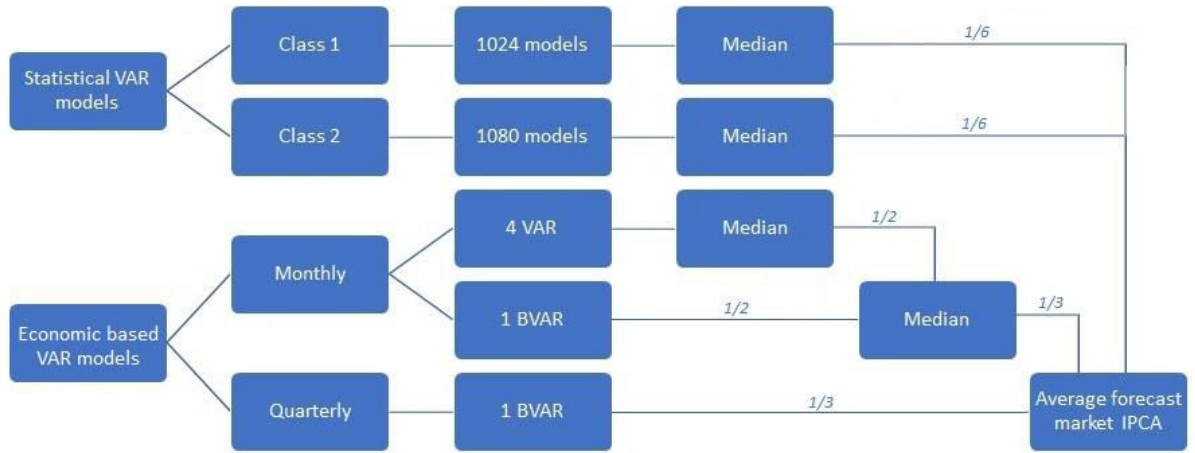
Statistical VAR models

Class 1

1024 models

Median

1/6

Class 2

1080 models

Median

1/6

4 VAR

Median

1/2

Monthly

Economic based VAR models

1 BVAR

1/2

Median

1/3

Quarterly

1 BVAR

1/3

Average forecast market IPCA